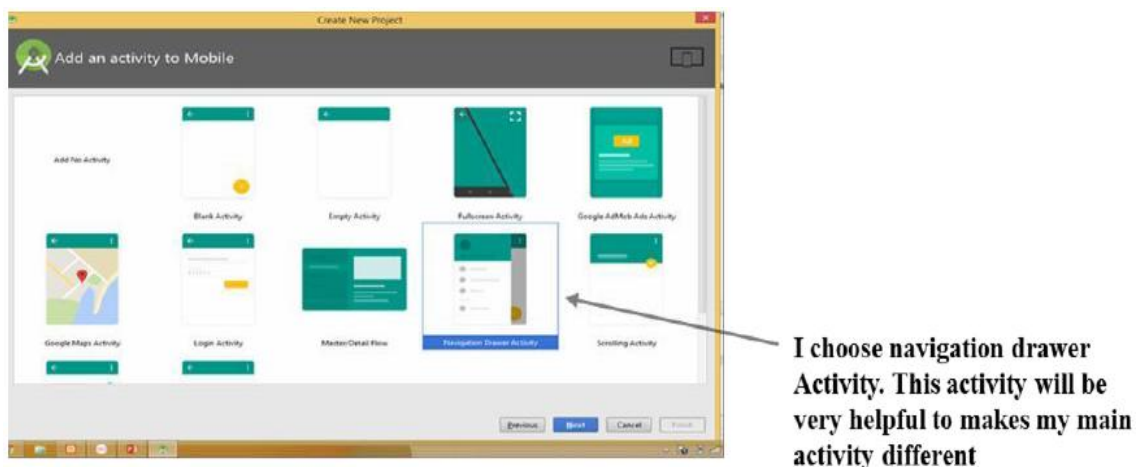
Create New Project

Add an activity to Mobile

Add No Activity

Blank Activity

Empty Activity

Fullscreen Activity

Google AdMob Ads Activity

Google Maps Activity

Login Activity

Master/Detail Flow

Navigation Drawer Activity

Scrolling Activity

Previous Next Cancel Finish

I choose navigation drawer Activity. This activity will be very helpful to makes my main activity different